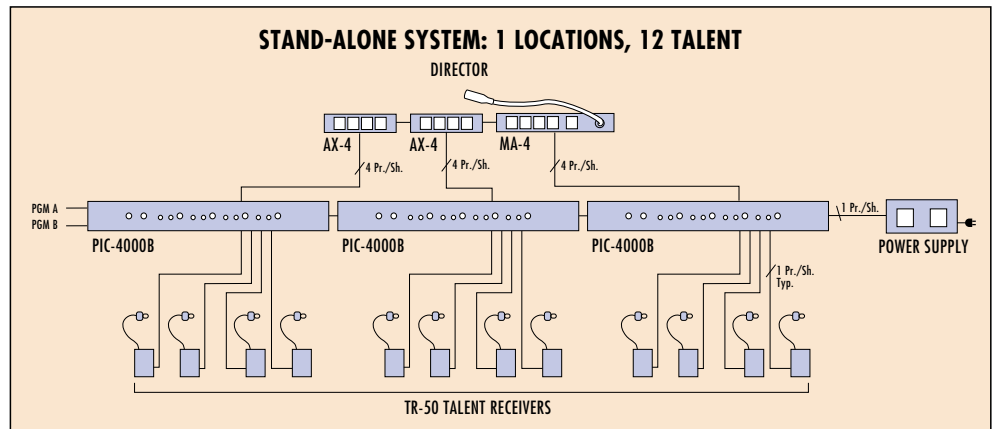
STAND-ALONE SYSTEM: 1 LOCATIONS, 12 TALENT

DIRECTOR

AX-4
AX-4
MA-4

4 Pr./Sh.
4 Pr./Sh.
4 Pr./Sh.

PGM A
PGM B

PIC-4000B
PIC-4000B
PIC-4000B

1 Pr./Sh.

POWER SUPPLY

1 Pr./Sh. Typ.

TR-50 TALENT RECEIVERS